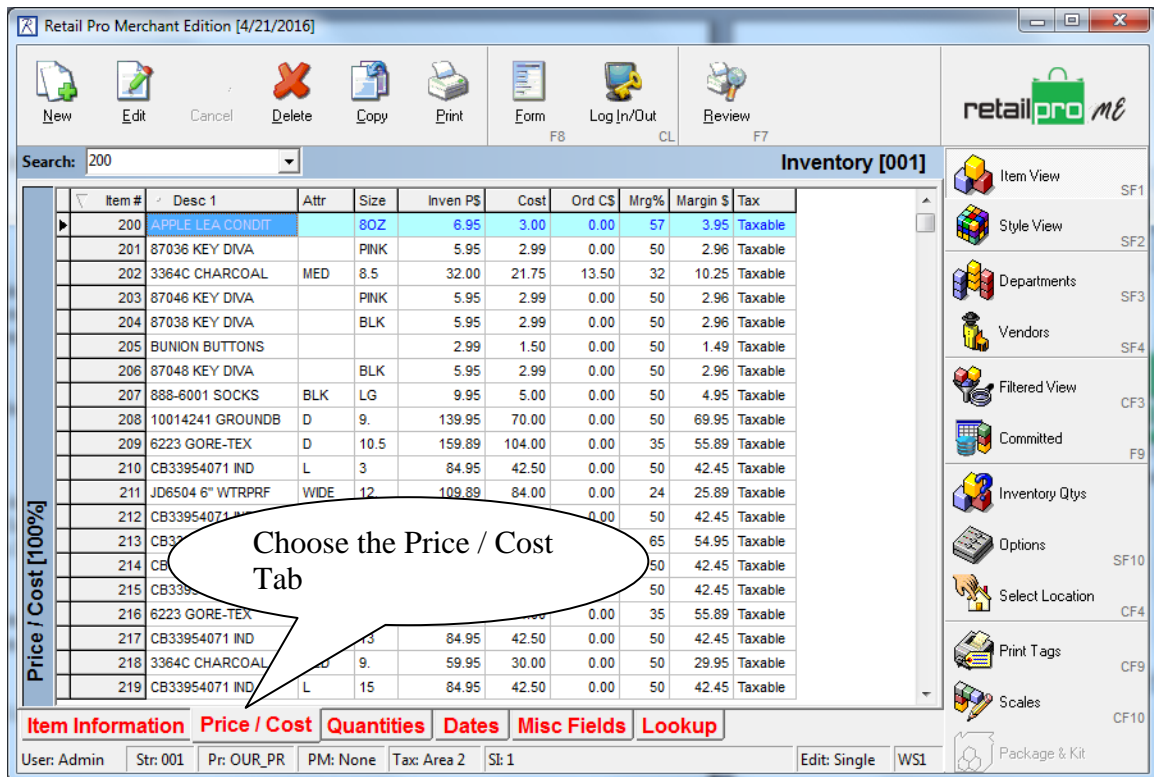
Retail Pro Merchant Edition [4/21/2016]

New Edit Cancel Delete Copy Print Form F8 Log In/Out CL Review F7

retailpro ME

Search: 200

Inventory [001]

Price / Cost [100%]

| | Item # | Desc 1 | Attr | Size | Inven P$ | Cost | Ord C$ | Mrg% | Margin $ | Tax |
|---|---|---|---|---|---|---|---|---|---|---|
| ▶ | 200 | APPLE LEA CONDIT | | 8OZ | 6.95 | 3.00 | 0.00 | 57 | 3.95 | Taxable |
| | 201 | 87036 KEY DIVA | | PINK | 5.95 | 2.99 | 0.00 | 50 | 2.96 | Taxable |
| | 202 | 3364C CHARCOAL | MED | 8.5 | 32.00 | 21.75 | 13.50 | 32 | 10.25 | Taxable |
| | 203 | 87046 KEY DIVA | | PINK | 5.95 | 2.99 | 0.00 | 50 | 2.96 | Taxable |
| | 204 | 87038 KEY DIVA | | BLK | 5.95 | 2.99 | 0.00 | 50 | 2.96 | Taxable |
| | 205 | BUNION BUTTONS | | | 2.99 | 1.50 | 0.00 | 50 | 1.49 | Taxable |
| | 206 | 87048 KEY DIVA | | BLK | 5.95 | 2.99 | 0.00 | 50 | 2.96 | Taxable |
| | 207 | 888-6001 SOCKS | BLK | LG | 9.95 | 5.00 | 0.00 | 50 | 4.95 | Taxable |
| | 208 | 10014241 GROUNDB | D | 9. | 139.95 | 70.00 | 0.00 | 50 | 69.95 | Taxable |
| | 209 | 6223 GORE-TEX | D | 10.5 | 159.89 | 104.00 | 0.00 | 35 | 55.89 | Taxable |
| | 210 | CB33954071 IND | L | 3 | 84.95 | 42.50 | 0.00 | 50 | 42.45 | Taxable |
| | 211 | JD6504 6" WTRPRF | WIDE | 12 | 109.89 | 84.00 | 0.00 | 24 | 25.89 | Taxable |
| | 212 | CB33954071 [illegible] | | | | | 0.00 | 50 | 42.45 | Taxable |
| | 213 | CB3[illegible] | | | | | | 65 | 54.95 | Taxable |
| | 214 | CB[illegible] | | | | | | 50 | 42.45 | Taxable |
| | 215 | CB339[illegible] | | | | | | 50 | 42.45 | Taxable |
| | 216 | 6223 GORE-TEX | | | | | 0.00 | 35 | 55.89 | Taxable |
| | 217 | CB33954071 IND | | 13 | 84.95 | 42.50 | 0.00 | 50 | 42.45 | Taxable |
| | 218 | 3364C CHARCOAL | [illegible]D | 9. | 59.95 | 30.00 | 0.00 | 50 | 29.95 | Taxable |
| | 219 | CB33954071 IND | L | 15 | 84.95 | 42.50 | 0.00 | 50 | 42.45 | Taxable |

Choose the Price / Cost Tab

Item Information | Price / Cost | Quantities | Dates | Misc Fields | Lookup

User: Admin | Str: 001 | Pr: OUR_PR | PM: None | Tax: Area 2 | SI: 1 | Edit: Single | WS1

Item View SF1
Style View SF2
Departments SF3
Vendors SF4
Filtered View CF3
Committed F9
Inventory Qtys
Options SF10
Select Location CF4
Print Tags CF9
Scales CF10
Package & Kit